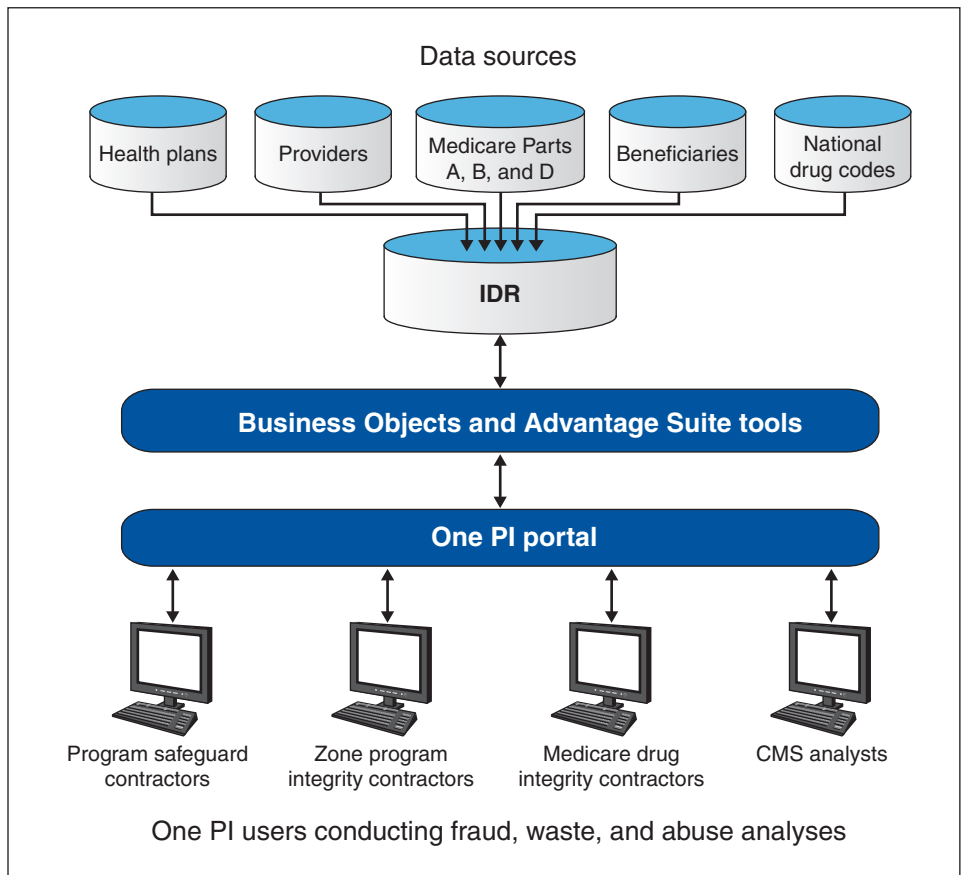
Data sources

Health plans

Providers

Medicare Parts A, B, and D

Beneficiaries

National drug codes

IDR

Business Objects and Advantage Suite tools

One PI portal

Program safeguard contractors

Zone program integrity contractors

Medicare drug integrity contractors

CMS analysts

One PI users conducting fraud, waste, and abuse analyses